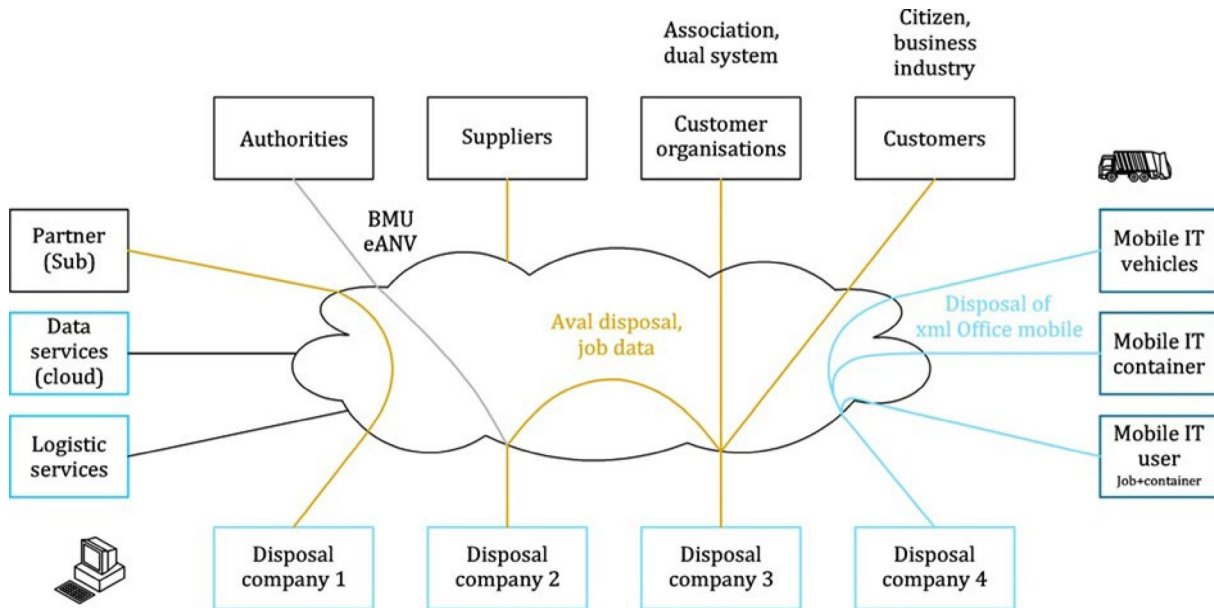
Association, dual system

Citizen, business industry

Authorities

Suppliers

Customer organisations

Customers

BMU eANV

Partner (Sub)

Data services (cloud)

Logistic services

Aval disposal, job data

Disposal of xml Office mobile

Mobile IT vehicles

Mobile IT container

Mobile IT user Job+container

Disposal company 1

Disposal company 2

Disposal company 3

Disposal company 4